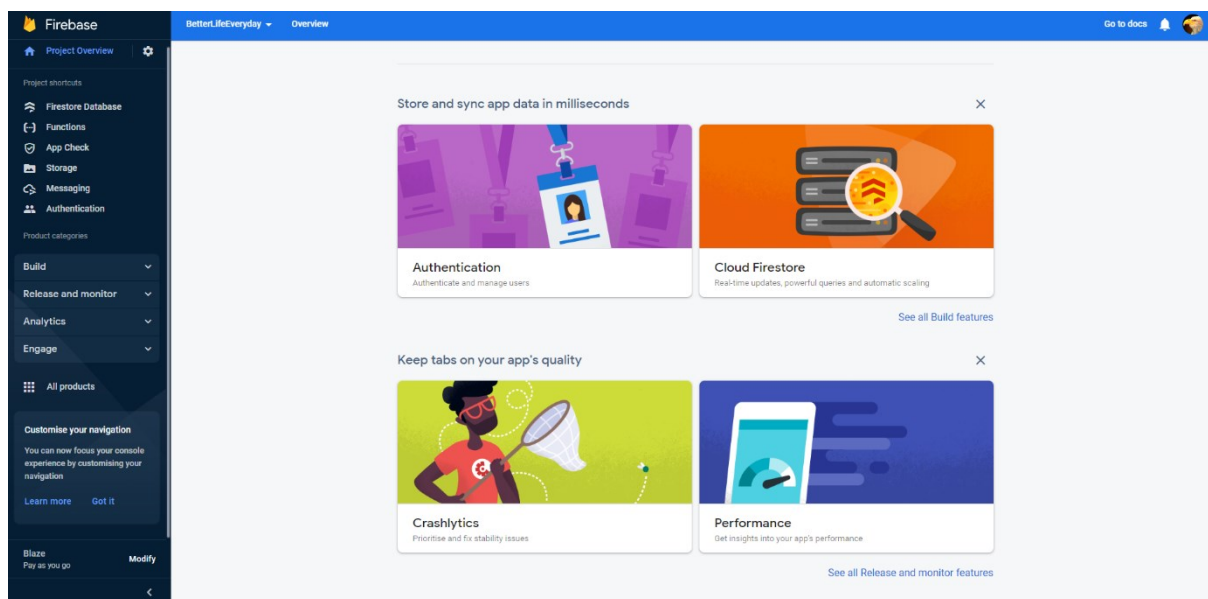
Firebase

Project Overview

Project shortcuts

Firestore Database

Functions

App Check

Storage

Messaging

Authentication

Product categories

Build

Release and monitor

Analytics

Engage

All products

Customise your navigation

You can now focus your console experience by customising your navigation

Learn more Got it

Blaze
Pay as you go

Modify

BetterLifeEveryday

Overview

Go to docs

Store and sync app data in milliseconds

Authentication
Authenticate and manage users

Cloud Firestore
Real-time updates, powerful queries and automatic scaling

See all Build features

Keep tabs on your app's quality

Crashlytics
Prioritise and fix stability issues

Performance
Get insights into your app's performance

See all Release and monitor features